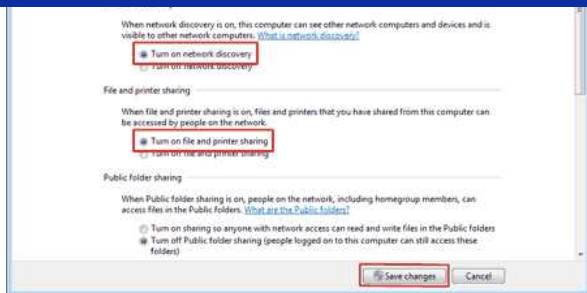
When network discovery is on, this computer can see other network computers and devices and is visible to other network computers. What is network discovery?

Turn on network discovery
Turn off network discovery

File and printer sharing

When file and printer sharing is on, files and printers that you have shared from this computer can be accessed by people on the network.

Turn on file and printer sharing
Turn off file and printer sharing

Public folder sharing

When Public folder sharing is on, people on the network, including homegroup members, can access files in the Public folders. What are the Public folders?

Turn on sharing so anyone with network access can read and write files in the Public folders
Turn off Public folder sharing (people logged on to this computer can still access these folders)

Save changes
Cancel